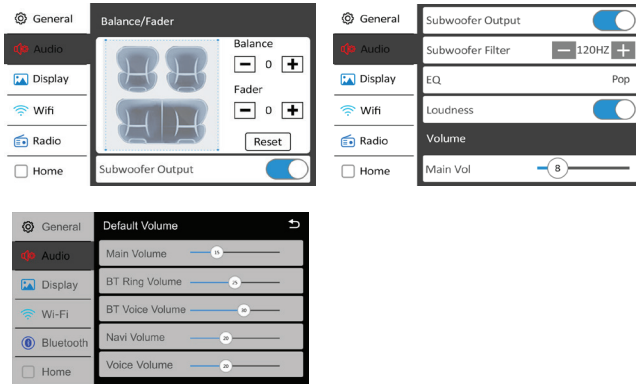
General
Audio
Display
Wifi
Radio
Home

Balance/Fader
Balance
0
Fader
0
Reset
Subwoofer Output

General
Audio
Display
Wifi
Radio
Home

Subwoofer Output
Subwoofer Filter
120HZ
EQ
Pop
Loudness
Volume
Main Vol
8

General
Audio
Display
Wi-Fi
Bluetooth
Home

Default Volume
Main Volume
15
BT Ring Volume
25
BT Voice Volume
30
Navi Volume
20
Voice Volume
20